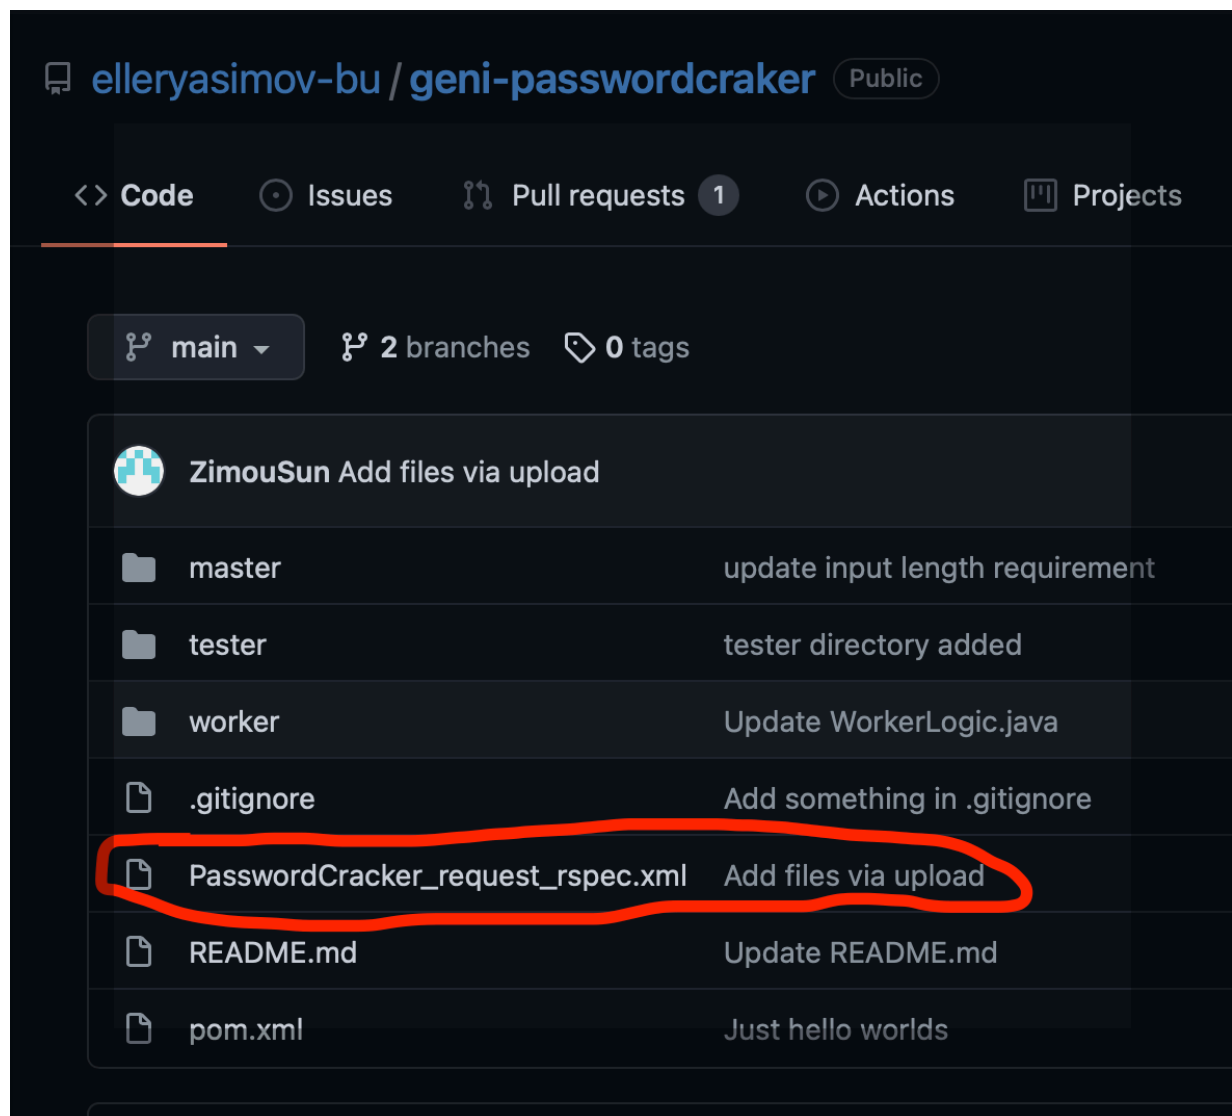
elleryasimov-bu / geni-passwordcraker Public

Code Issues Pull requests 1 Actions Projects

main 2 branches 0 tags

ZimouSun Add files via upload

| | |
|---|---|
| master | update input length requirement |
| tester | tester directory added |
| worker | Update WorkerLogic.java |
| .gitignore | Add something in .gitignore |
| PasswordCracker_request_rspec.xml | Add files via upload |
| README.md | Update README.md |
| pom.xml | Just hello worlds |